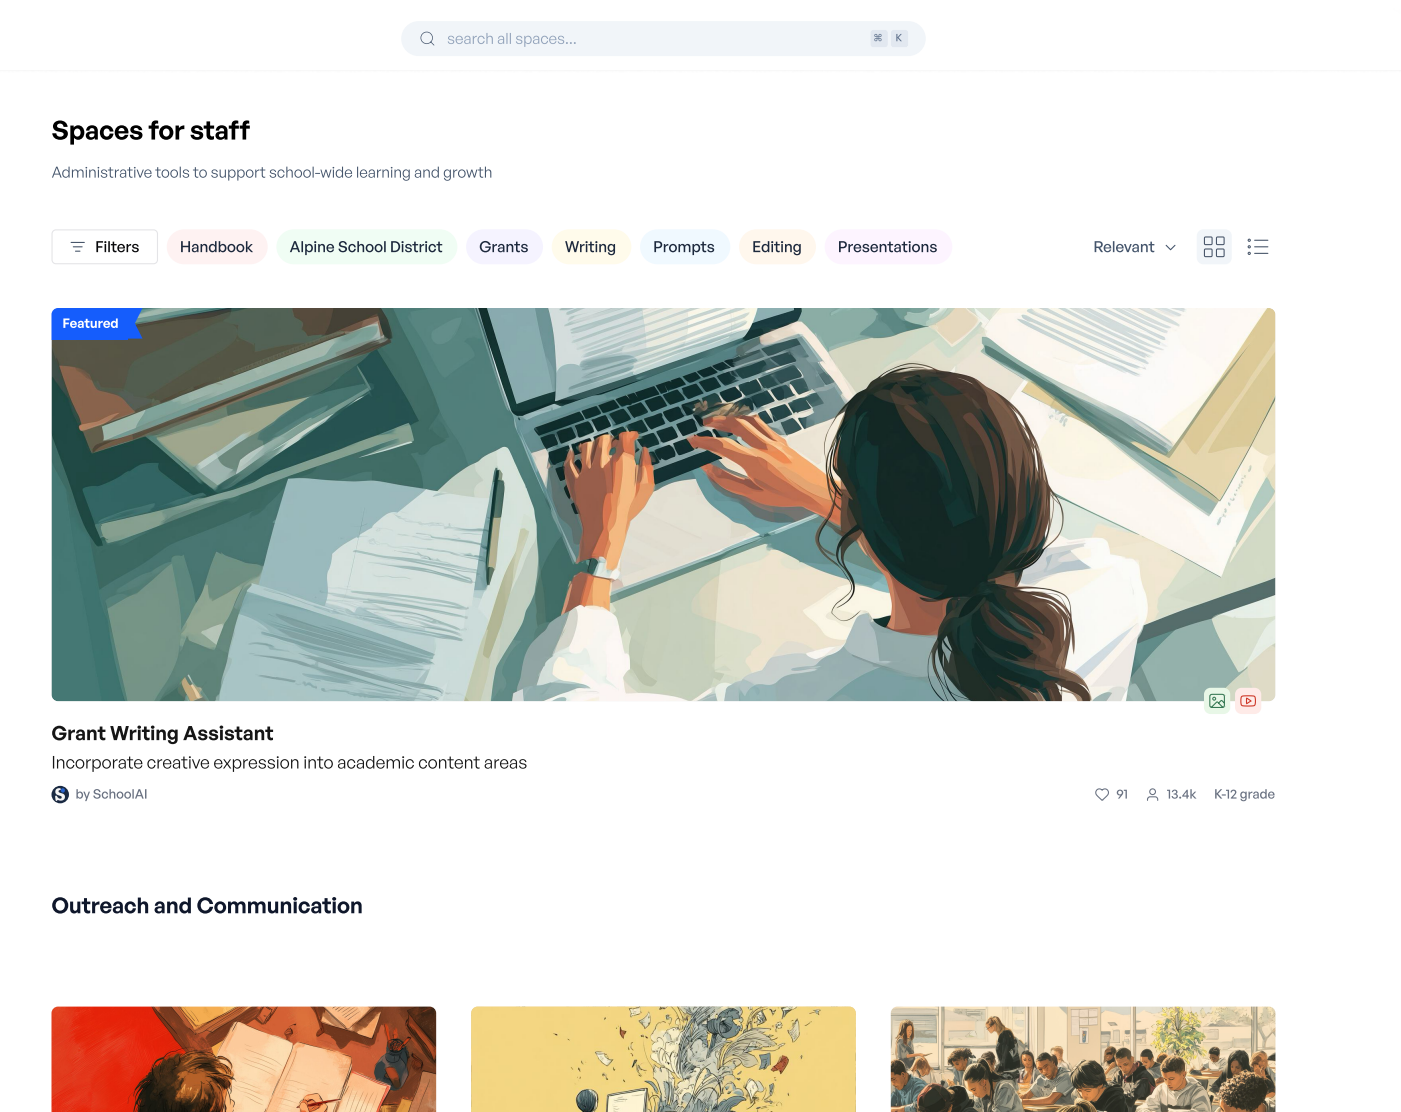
search all spaces... ⌘ K

Spaces for staff

Administrative tools to support school-wide learning and growth

Filters Handbook Alpine School District Grants Writing Prompts Editing Presentations

Relevant

Featured

Grant Writing Assistant

Incorporate creative expression into academic content areas

by SchoolAI

91 13.4k K-12 grade

Outreach and Communication